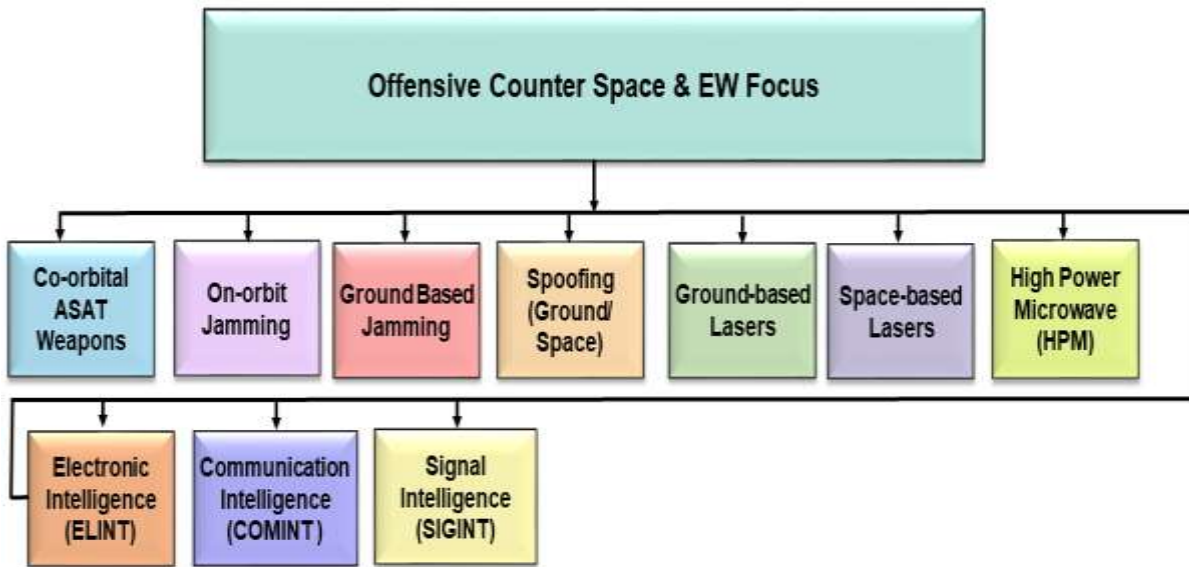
Offensive Counter Space & EW Focus

Co-orbital ASAT Weapons

On-orbit Jamming

Ground Based Jamming

Spoofing (Ground/ Space)

Ground-based Lasers

Space-based Lasers

High Power Microwave (HPM)

Electronic Intelligence (ELINT)

Communication Intelligence (COMINT)

Signal Intelligence (SIGINT)